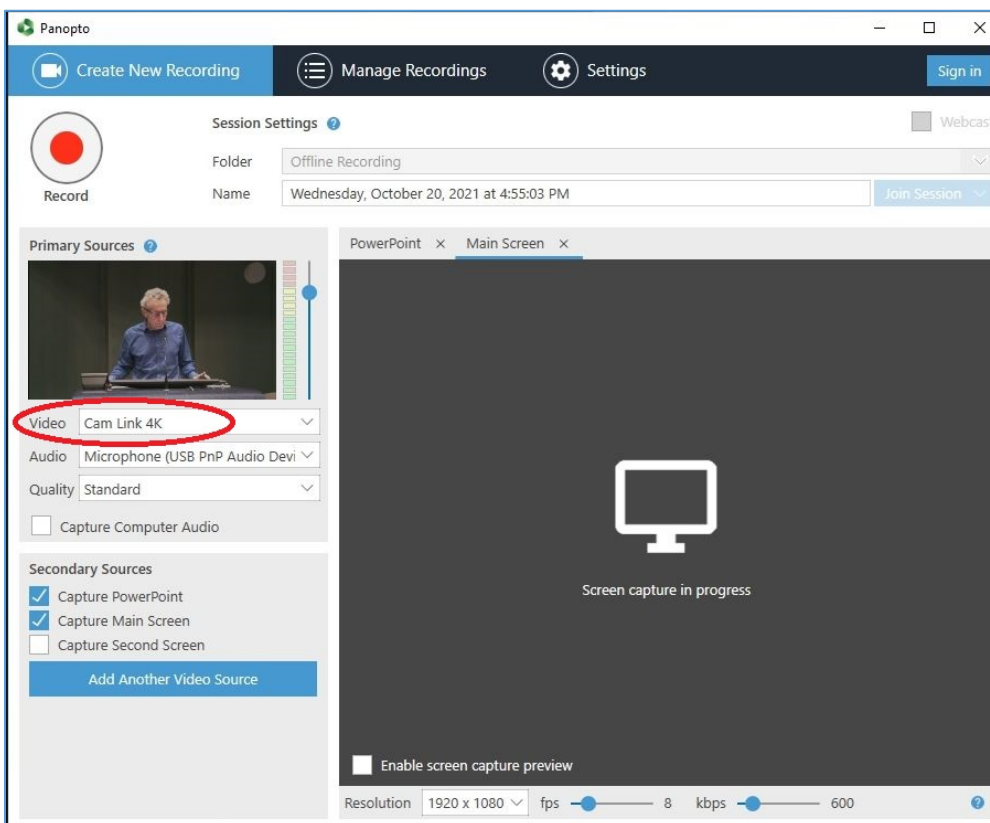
Panopto

Create New Recording

Manage Recordings

Settings

Sign in

Record

Session Settings

Webcas

Folder Offline Recording

Name Wednesday, October 20, 2021 at 4:55:03 PM

Join Session

Primary Sources

Video Cam Link 4K

Audio Microphone (USB PnP Audio Devi

Quality Standard

Capture Computer Audio

Secondary Sources

Capture PowerPoint

Capture Main Screen

Capture Second Screen

Add Another Video Source

PowerPoint ×

Main Screen ×

Screen capture in progress

Enable screen capture preview

Resolution 1920 x 1080 fps 8 kbps 600